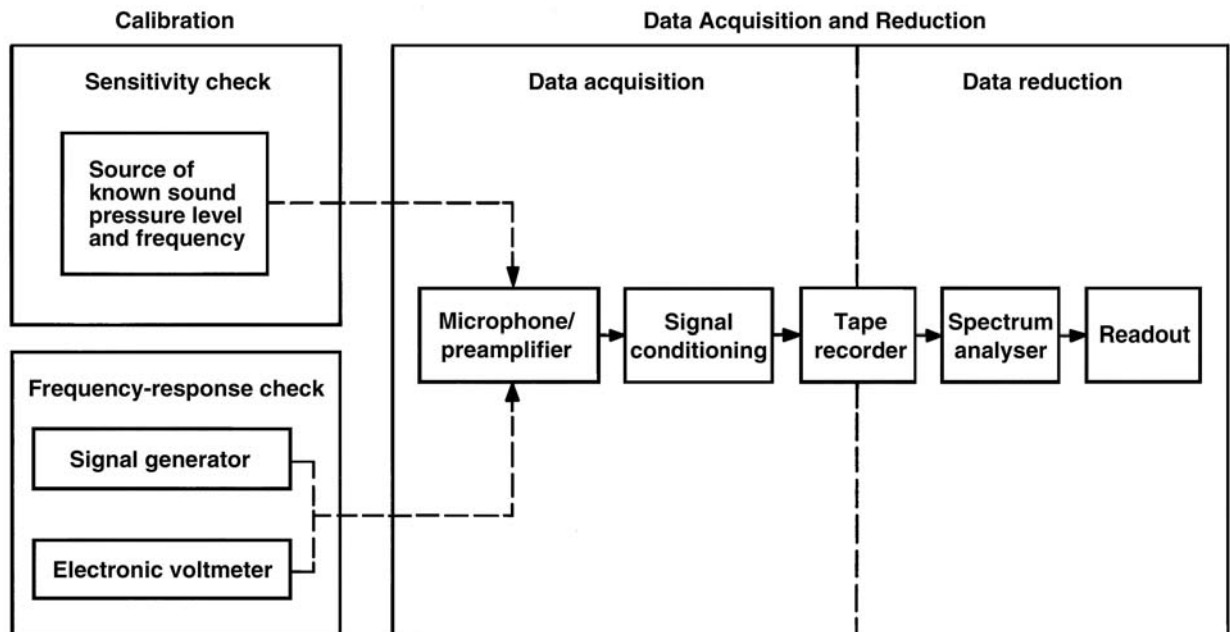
Calibration

Sensitivity check

Source of known sound pressure level and frequency

Frequency-response check

Signal generator

Electronic voltmeter

Data Acquisition and Reduction

Data acquisition

Data reduction

Microphone/ preamplifier

Signal conditioning

Tape recorder

Spectrum analyser

Readout